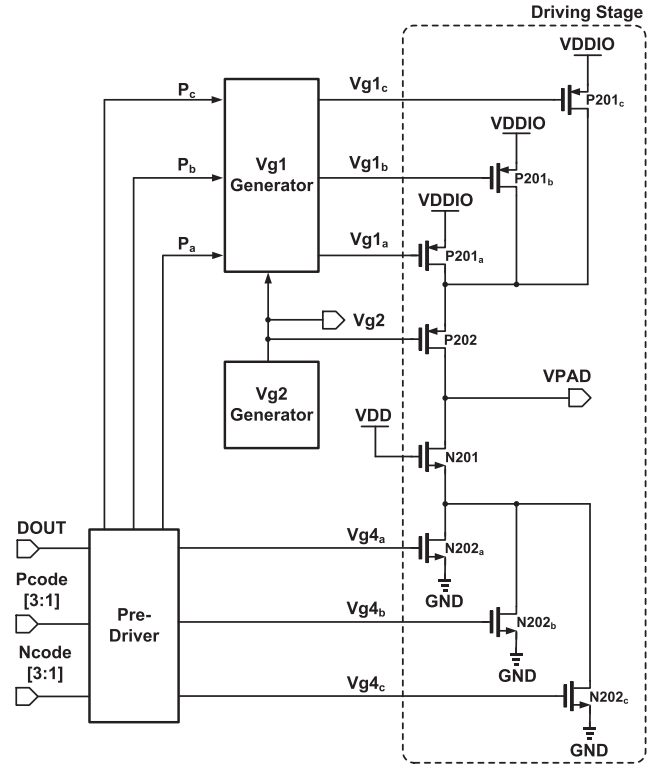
Driving Stage

VDDIO

$P_c$

$Vg1_c$

$P201_c$

VDDIO

$P_b$

Vg1 Generator

$Vg1_b$

$P201_b$

VDDIO

$P_a$

$Vg1_a$

$P201_a$

Vg2

P202

Vg2 Generator

VPAD

VDD

N201

DOUT

$Vg4_a$

$N202_a$

GND

Pcode [3:1]

Pre-Driver

$Vg4_b$

$N202_b$

GND

Ncode [3:1]

$Vg4_c$

$N202_c$

GND